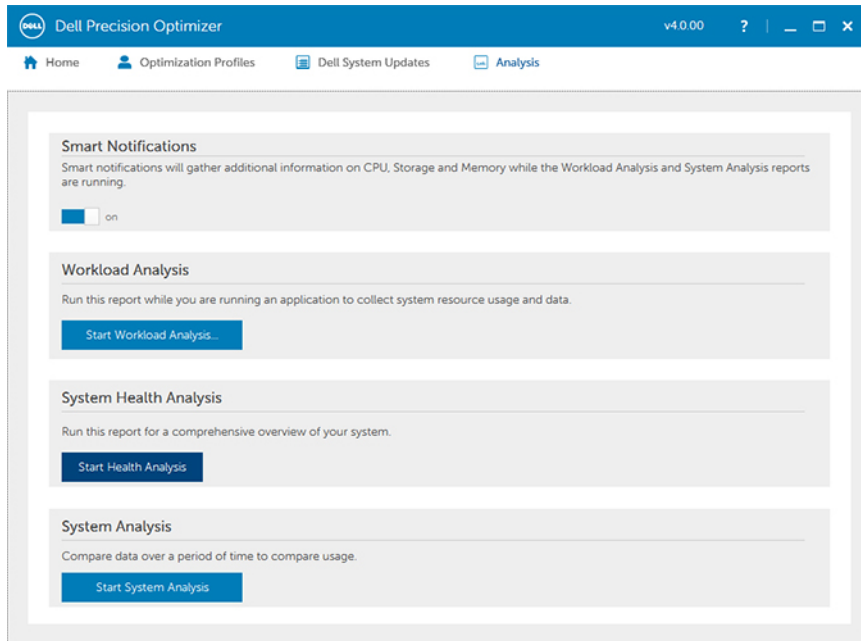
DELL Dell Precision Optimizer

v4.0.00 ? | _ □ ×

Home Optimization Profiles Dell System Updates Analysis

Smart Notifications

Smart notifications will gather additional information on CPU, Storage and Memory while the Workload Analysis and System Analysis reports are running.

on

Workload Analysis

Run this report while you are running an application to collect system resource usage and data.

Start Workload Analysis...

System Health Analysis

Run this report for a comprehensive overview of your system.

Start Health Analysis

System Analysis

Compare data over a period of time to compare usage.

Start System Analysis